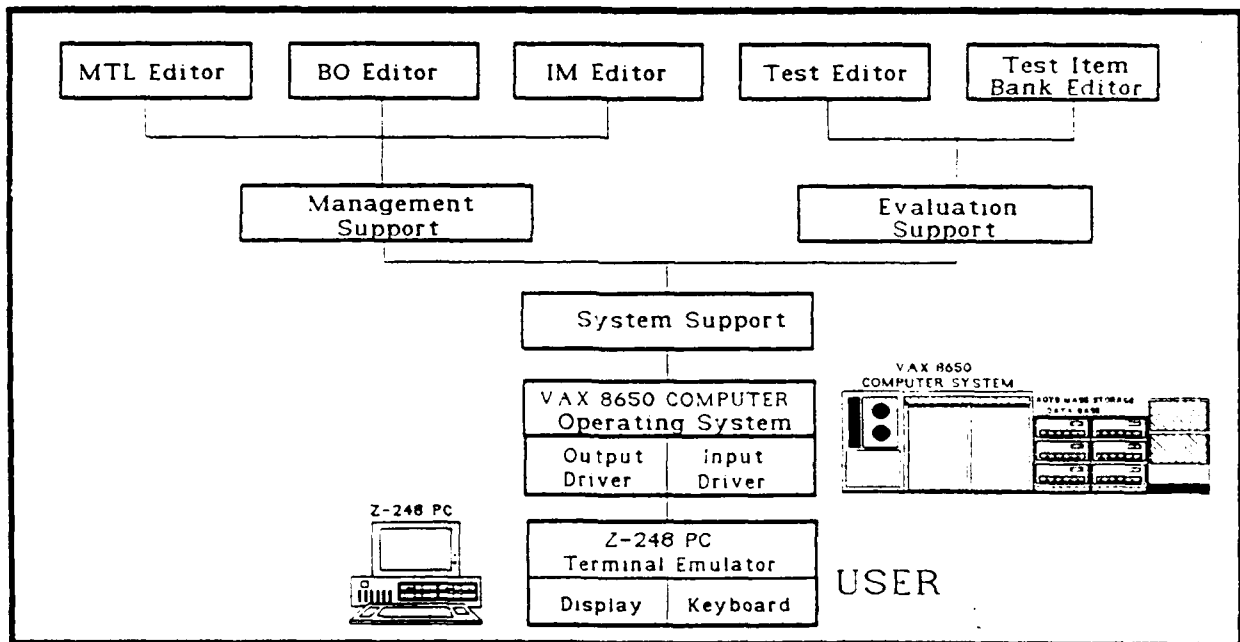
MTL Editor

BO Editor

IM Editor

Test Editor

Test Item Bank Editor

Management Support

Evaluation Support

System Support

VAX 8650 COMPUTER Operating System

Output Driver

Input Driver

VAX 8650 COMPUTER SYSTEM

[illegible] MASS STORAGE DATA BASE

Z-248 PC

Z-248 PC Terminal Emulator

Display

Keyboard

USER